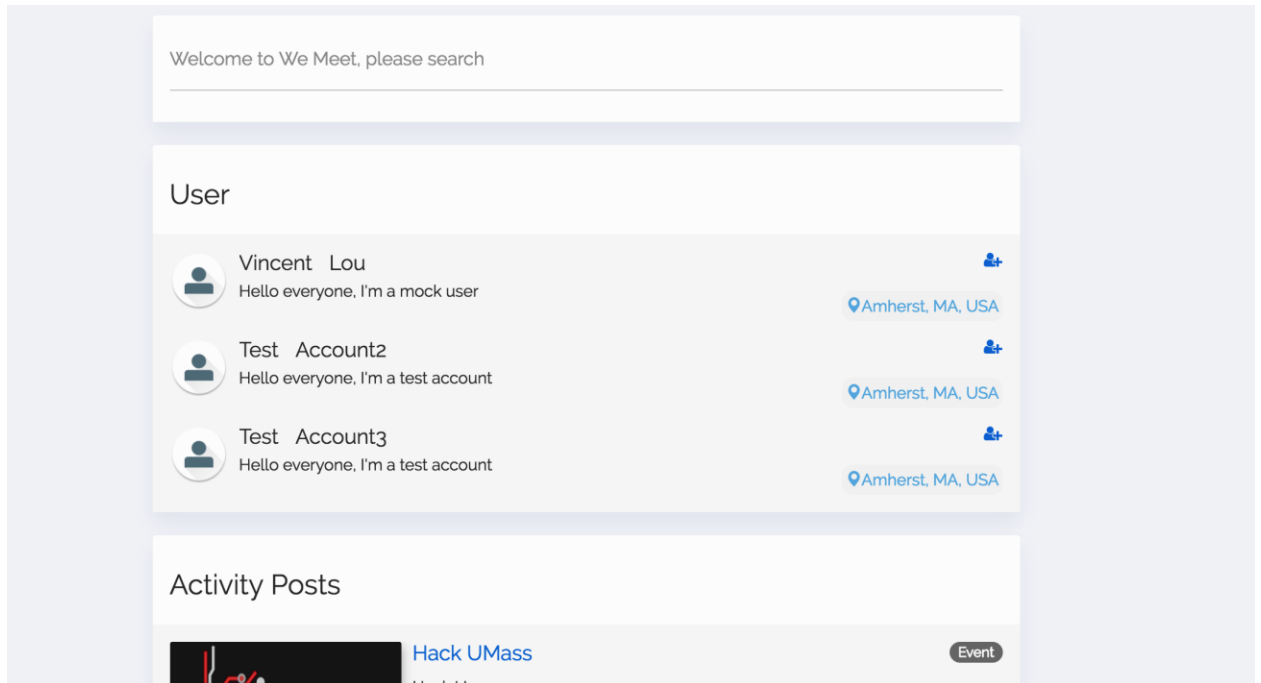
Welcome to We Meet, please search

User

Vincent Lou
Hello everyone, I'm a mock user
Amherst, MA, USA

Test Account2
Hello everyone, I'm a test account
Amherst, MA, USA

Test Account3
Hello everyone, I'm a test account
Amherst, MA, USA

Activity Posts

Hack UMass
Event
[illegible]